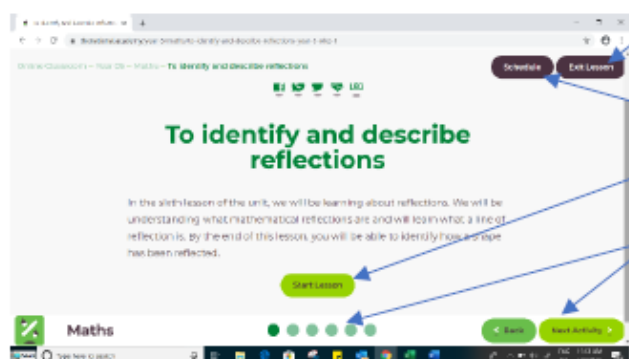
To identify and describe reflections

Online Classroom > Year 06 > Maths > To identify and describe reflections

Schedule

Exit Lesson

To identify and describe reflections

In the sixth lesson of the unit, we will be learning about reflections. We will be understanding what mathematical reflections are and will learn what a line of reflection is. By the end of this lesson, you will be able to identify how a shape has been reflected.

Start Lesson

Maths

< Back

Next Activity >

Type here to search